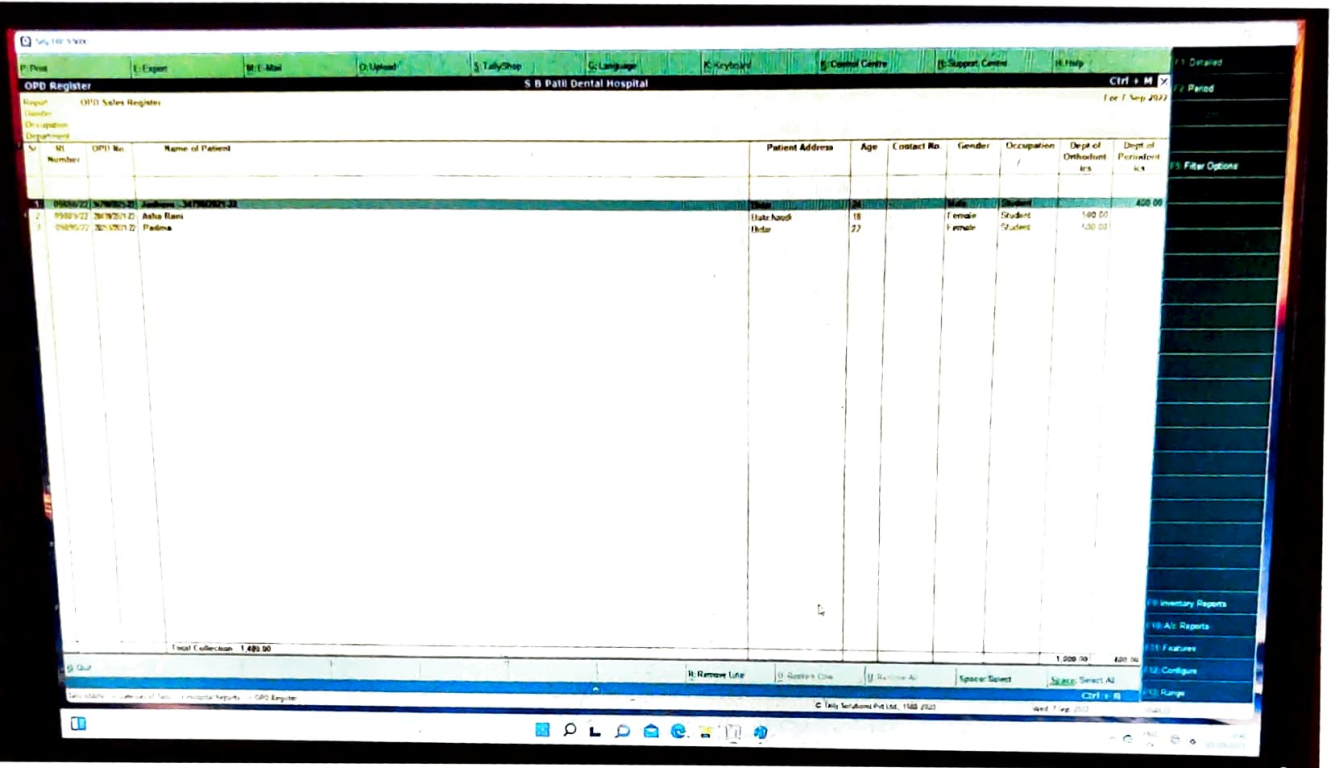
Tally.ERP 9

P: Print | E: Export | M: E-Mail | O: Upload | S: TallyShop | G: Language | K: Keyboard | K: Control Centre | H: Support Centre | H: Help

F1: Detailed

OPD Register | S B Patil Dental Hospital | Ctrl + M

F2: Period

Report: OPD Sales Register
Gender
Occupation
Department

For 7 Sep 2022

F5: Filter Options

| Sr | SL Number | OPD No | Name of Patient | Patient Address | Age | Contact No. | Gender | Occupation | Dept of Orthodontics | Dept of Periodontics |
|---|---|---|---|---|---|---|---|---|---|---|
| 1 | 09/09/22 | 34790/2021-22 | Jeetheya | Bidar | 24 | | Male | Student | | 400.00 |
| 2 | 09/09/22 | 28478/2021-22 | Asha Rani | Bale hasudi | 18 | | Female | Student | 500.00 | |
| 3 | 09/09/22 | 3821/2021-22 | Padma | Bidar | 22 | | Female | Student | 500.00 | |

Total Collection 1,400.00 | 1,000.00 | 400.00

Q: Quit

R: Remove Line | U: Restore Line | U: Restore All | Space: Select | Space: Select All

F9: Inventory Reports
F10: A/c Reports
F11: Features
F12: Configure
F12: Range

Ctrl + N

© Tally Solutions Pvt Ltd., 1988-2022

Wed, 7 Sep, 2022